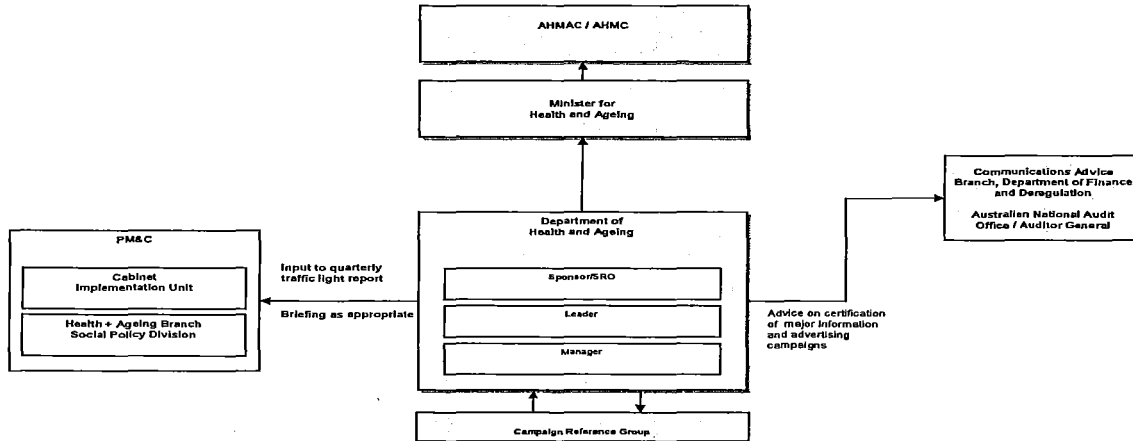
AHMAC / AHMC

Minister for Health and Ageing

Communications Advice Branch, Department of Finance and Deregulation

Australian National Audit Office / Auditor General

PM&C

Cabinet Implementation Unit

Health + Ageing Branch Social Policy Division

Input to quarterly traffic light report

Briefing as appropriate

Department of Health and Ageing

Sponsor/SRO

Leader

Manager

Advice on certification of major information and advertising campaigns

Campaign Reference Group